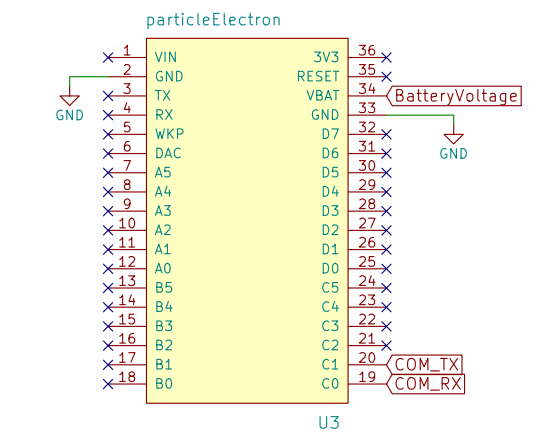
particleElectron

1 VIN
2 GND
GND
3 TX
4 RX
5 WKP
6 DAC
7 A5
8 A4
9 A3
10 A2
11 A1
12 A0
13 B5
14 B4
15 B3
16 B2
17 B1
18 B0

36 3V3
35 RESET
34 VBAT
BatteryVoltage
33 GND
GND
32 D7
31 D6
30 D5
29 D4
28 D3
27 D2
26 D1
25 D0
24 C5
23 C4
22 C3
21 C2
20 C1
COM_TX
19 C0
COM_RX

U3